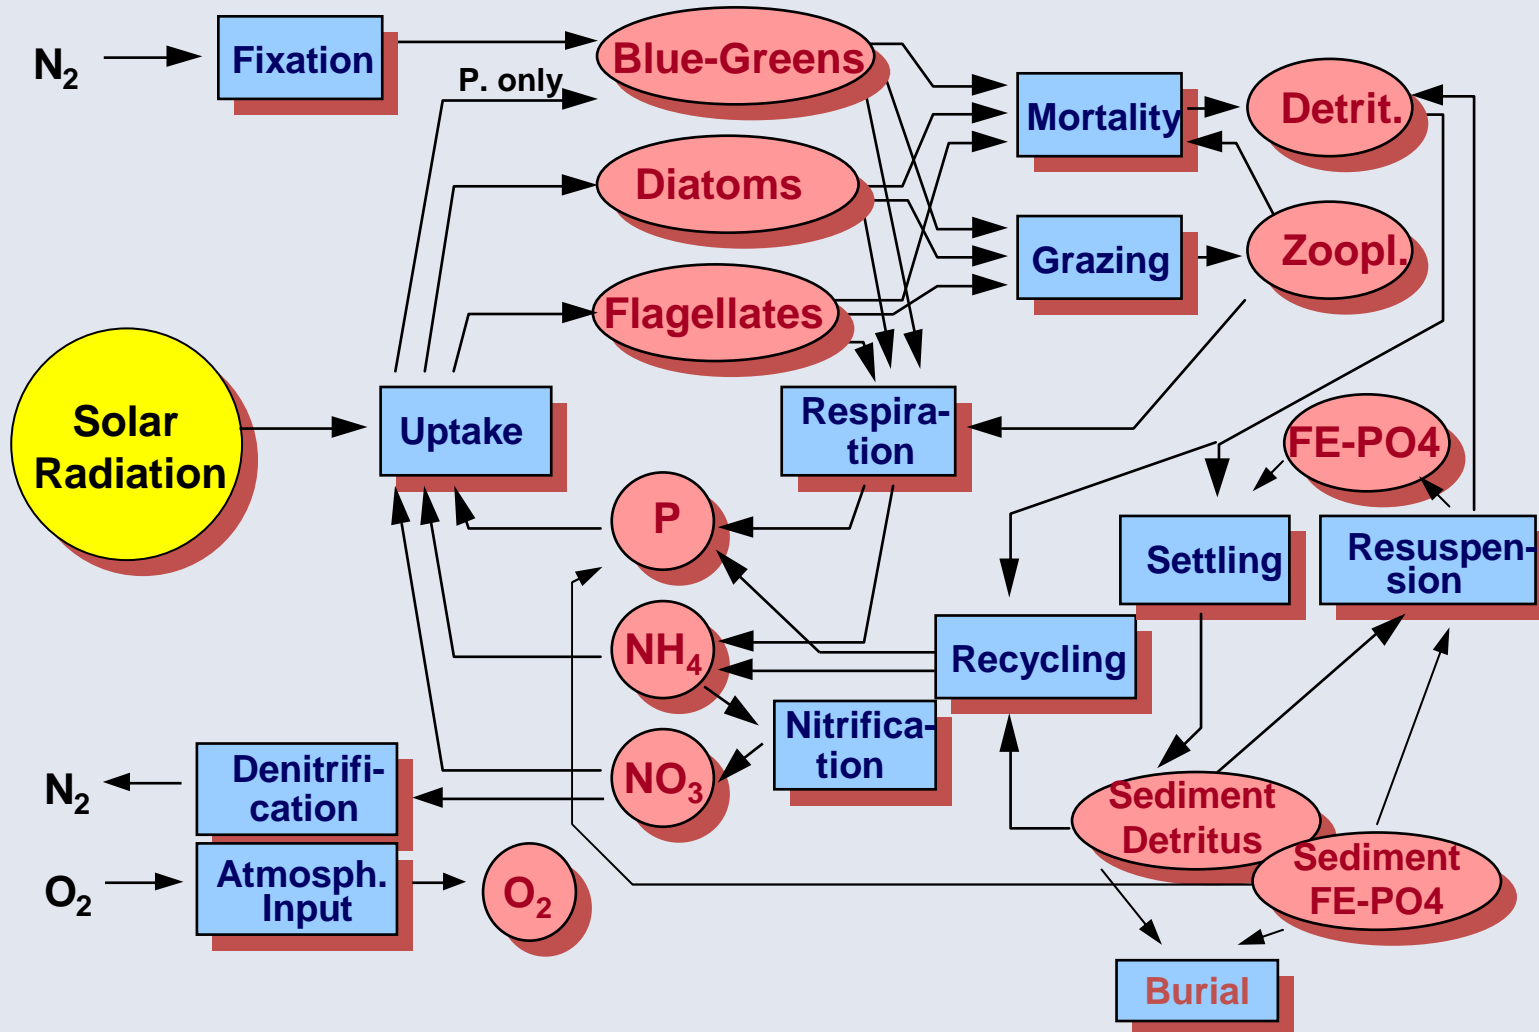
$N_2$

Fixation

Blue-Greens

P. only

Mortality

Detrit.

Diatoms

Grazing

Zoopl.

Flagellates

Solar Radiation

Uptake

Respiration

FE-PO4

P

Settling

Resuspension

$NH_4$

Recycling

Nitrification

$N_2$

Denitrification

$NO_3$

Sediment Detritus

$O_2$

Atmosph. Input

$O_2$

Sediment FE-PO4

Burial